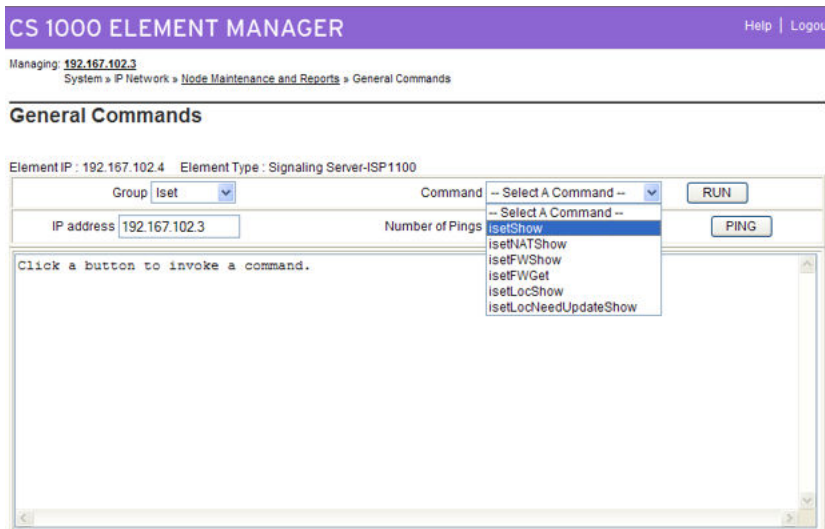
CS 1000 ELEMENT MANAGER

Help | Logou

Managing: 192.167.102.3
System » IP Network » Node Maintenance and Reports » General Commands

General Commands

Element IP : 192.167.102.4 Element Type : Signaling Server-ISP1100

Group Iset

Command -- Select A Command --

RUN

IP address 192.167.102.3

Number of Pings

PING

-- Select A Command --
isetShow
isetNATShow
isetFWShow
isetFWGet
isetLocShow
isetLocNeedUpdateShow

Click a button to invoke a command.